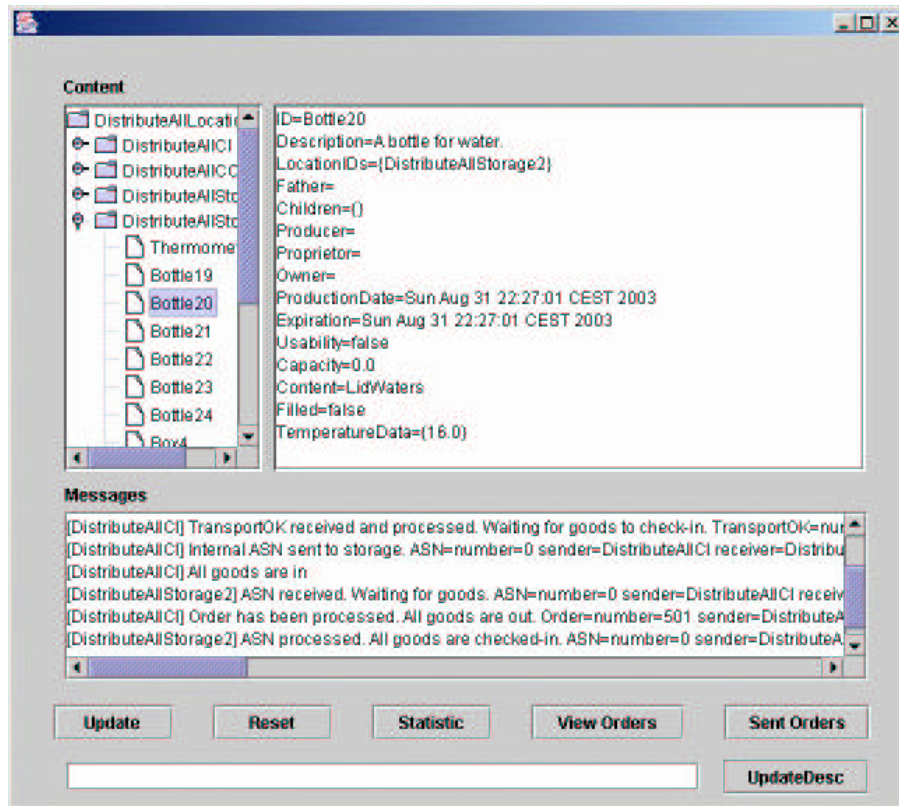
Content

DistributeAllLocati
DistributeAllCI
DistributeAllCC
DistributeAllSto
DistributeAllSto
Thermomet
Bottle19
Bottle20
Bottle21
Bottle22
Bottle23
Bottle24
Box4

ID=Bottle20
Description=A bottle for water.
LocationIDs={DistributeAllStorage2}
Father=
Children={}
Producer=
Proprietor=
Owner=
ProductionDate=Sun Aug 31 22:27:01 CEST 2003
Expiration=Sun Aug 31 22:27:01 CEST 2003
Usability=false
Capacity=0.0
Content=LidWaters
Filled=false
TemperatureData={16.0}

Messages

[DistributeAllCI] TransportOK received and processed. Waiting for goods to check-in. TransportOK=nu
[DistributeAllCI] Internal ASN sent to storage. ASN=number=0 sender=DistributeAllCI receiver=Distribu
[DistributeAllCI] All goods are in
[DistributeAllStorage2] ASN received. Waiting for goods. ASN=number=0 sender=DistributeAllCI receiv
[DistributeAllCI] Order has been processed. All goods are out. Order=number=501 sender=DistributeA
[DistributeAllStorage2] ASN processed. All goods are checked-in. ASN=number=0 sender=DistributeA

Update Reset Statistic View Orders Sent Orders

UpdateDesc